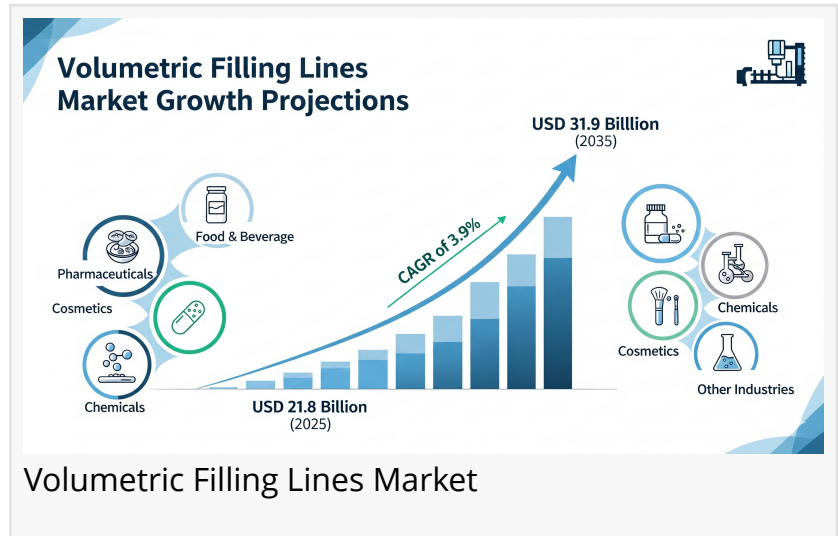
Volumetric Filling Lines Market Growth Projections

USD 31.9 Billlion
(2035)

CAGR of 3.9%

Food & Beverage

Pharmaceuticals

Cosmetics

Chemicals

USD 21.8 Billion
(2025)

Chemicals

Cosmetics

Other Industries

Volumetric Filling Lines Market